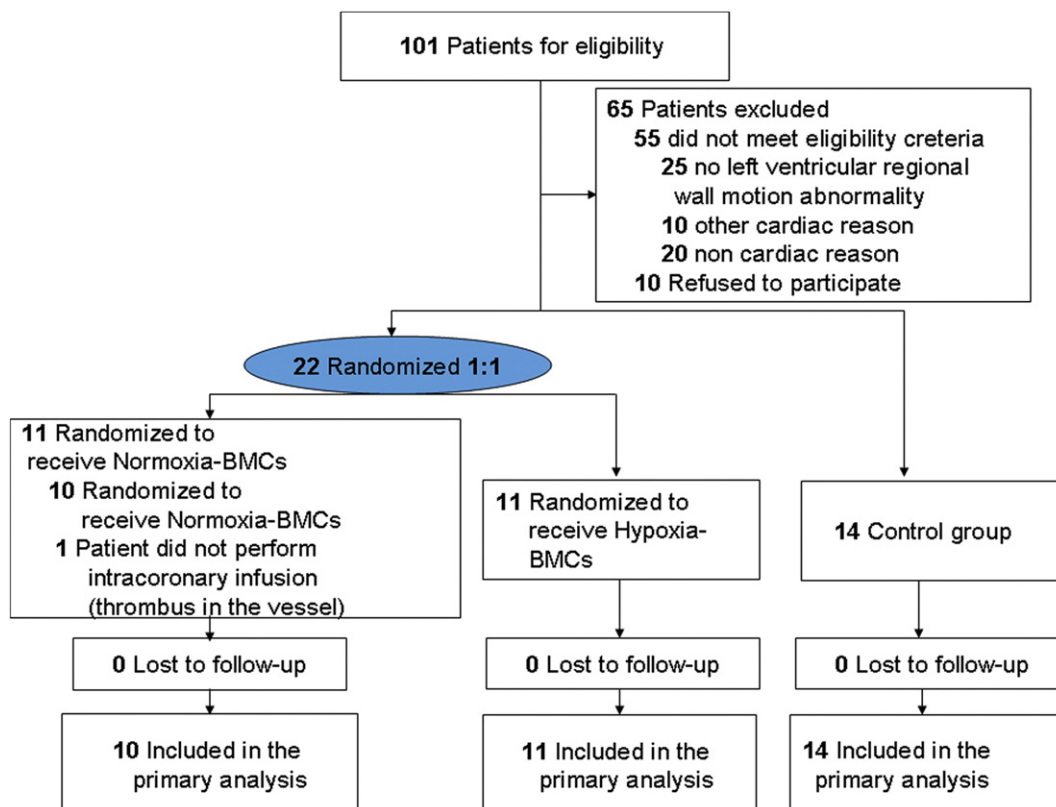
101 Patients for eligibility

65 Patients excluded
55 did not meet eligibility creteria
25 no left ventricular regional wall motion abnormality
10 other cardiac reason
20 non cardiac reason
10 Refused to participate

22 Randomized 1:1

11 Randomized to receive Normoxia-BMCs
10 Randomized to receive Normoxia-BMCs
1 Patient did not perform intracoronary infusion (thrombus in the vessel)

11 Randomized to receive Hypoxia-BMCs

14 Control group

0 Lost to follow-up

0 Lost to follow-up

0 Lost to follow-up

10 Included in the primary analysis

11 Included in the primary analysis

14 Included in the primary analysis